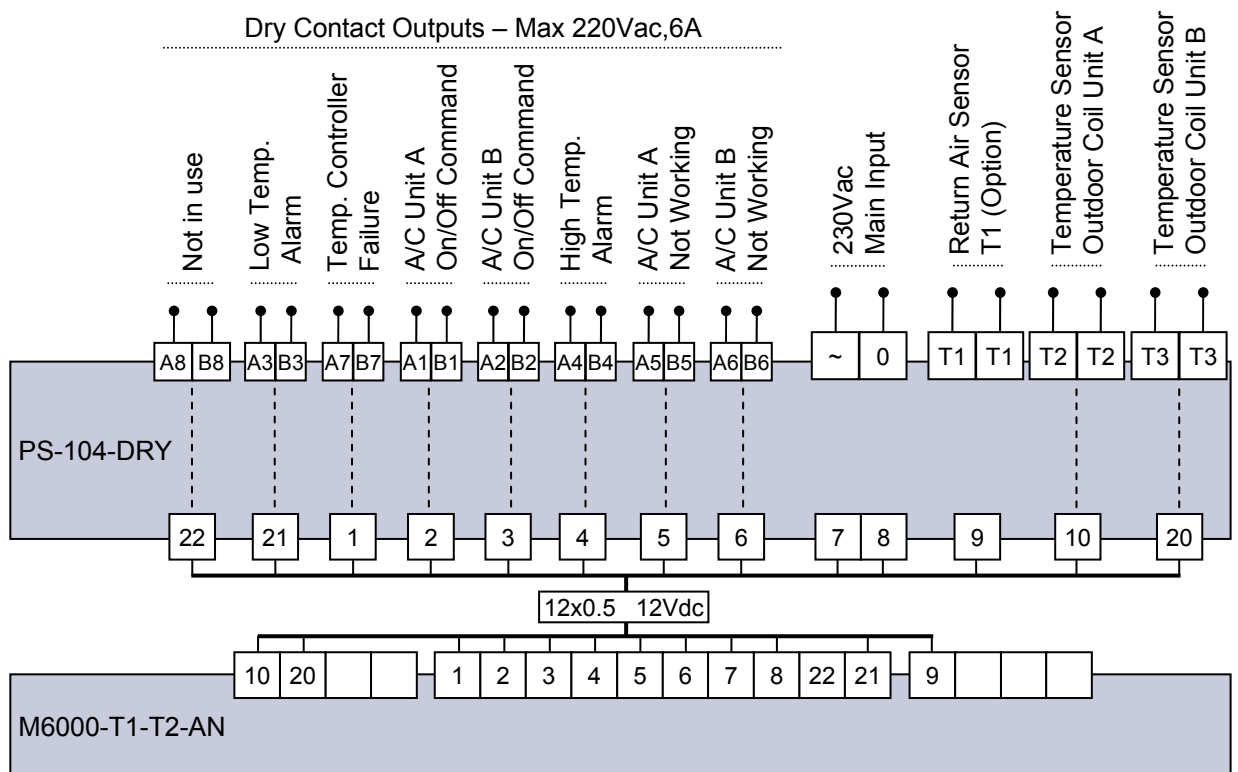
Dry Contact Outputs – Max 220Vac,6A

Not in use

Low Temp. Alarm

Temp. Controller Failure

A/C Unit A On/Off Command

A/C Unit B On/Off Command

High Temp. Alarm

A/C Unit A Not Working

A/C Unit B Not Working

230Vac Main Input

Return Air Sensor T1 (Option)

Temperature Sensor Outdoor Coil Unit A

Temperature Sensor Outdoor Coil Unit B

A8 B8 A3 B3 A7 B7 A1 B1 A2 B2 A4 B4 A5 B5 A6 B6 ~ 0 T1 T1 T2 T2 T3 T3

PS-104-DRY

22 21 1 2 3 4 5 6 7 8 9 10 20

12x0.5 12Vdc

10 20 1 2 3 4 5 6 7 8 22 21 9

M6000-T1-T2-AN